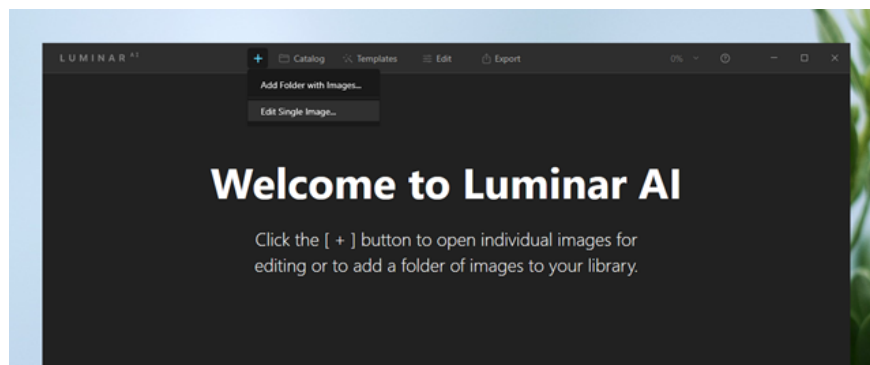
LUMINAR AI

+ Catalog Templates Edit Export

0%

Add Folder with Images...

Edit Single Image...

Welcome to Luminar AI

Click the [ + ] button to open individual images for editing or to add a folder of images to your library.